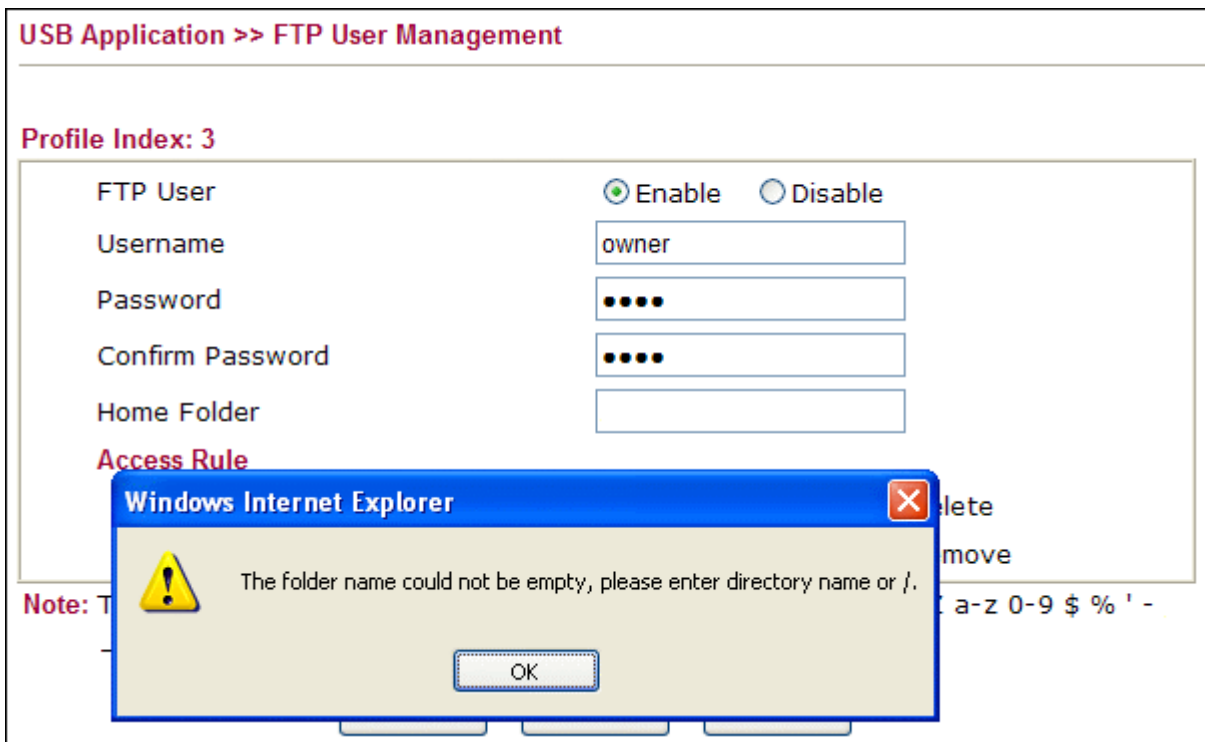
USB Application >> FTP User Management

Profile Index: 3

FTP User Enable Disable

Username owner

Password ●●●●

Confirm Password ●●●●

Home Folder

Access Rule

Windows Internet Explorer

lete

move

The folder name could not be empty, please enter directory name or /.

OK

Note: T

a-z 0-9 $ % ' -

–